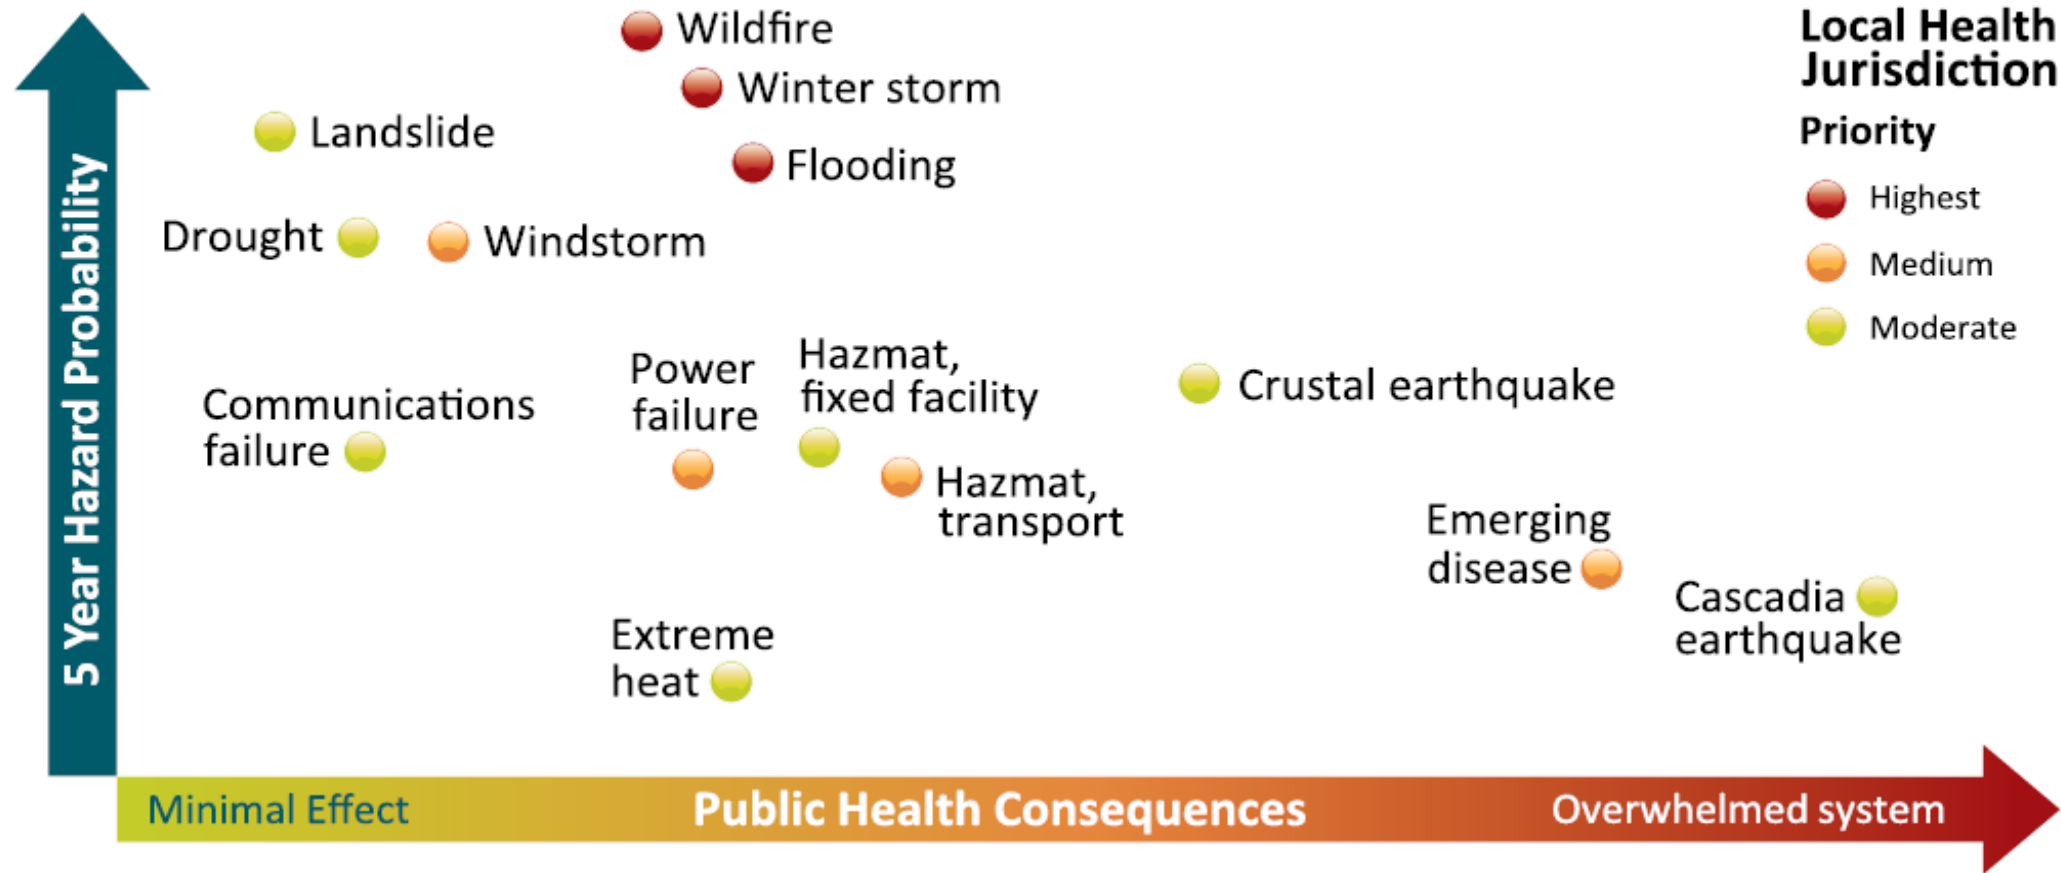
5 Year Hazard Probability

Wildfire

Winter storm

Landslide

Flooding

Drought

Windstorm

Local Health Jurisdiction

Priority

Highest

Medium

Moderate

Communications failure

Power failure

Hazmat, fixed facility

Crustal earthquake

Hazmat, transport

Emerging disease

Cascadia earthquake

Extreme heat

Minimal Effect

Public Health Consequences

Overwhelmed system